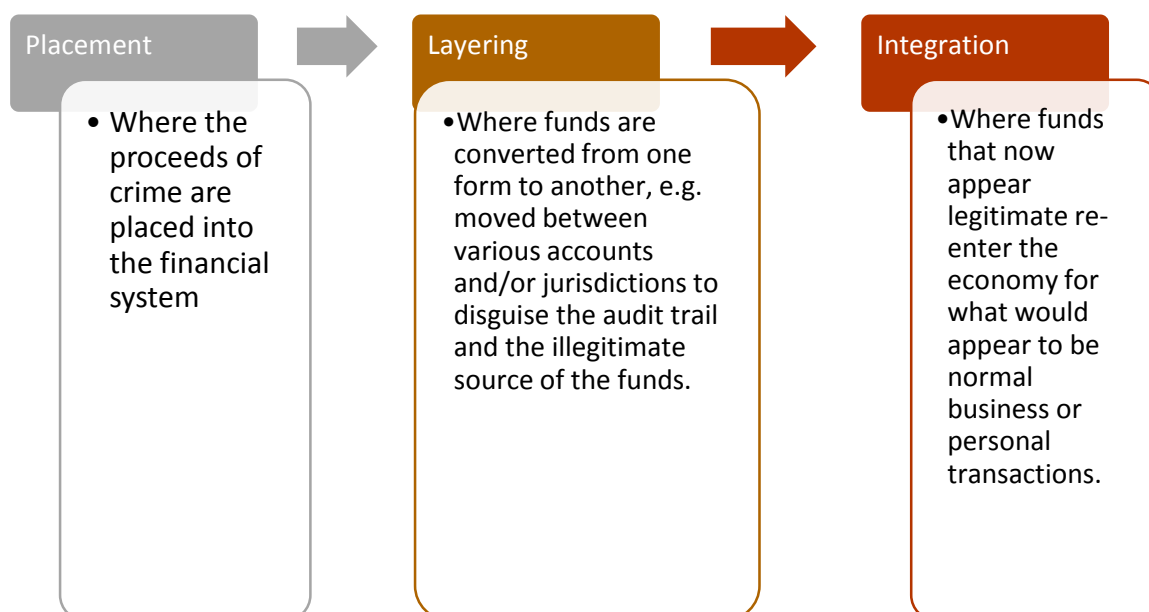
Placement

• Where the proceeds of crime are placed into the financial system

Layering

• Where funds are converted from one form to another, e.g. moved between various accounts and/or jurisdictions to disguise the audit trail and the illegitimate source of the funds.

Integration

• Where funds that now appear legitimate re-enter the economy for what would appear to be normal business or personal transactions.